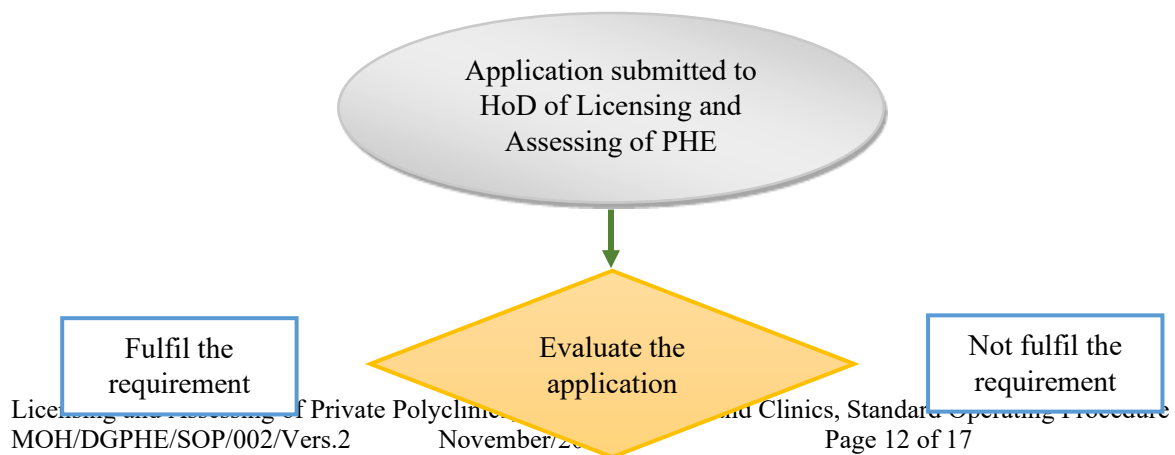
Application submitted to HoD of Licensing and Assessing of PHE

Fulfil the requirement

Evaluate the application

Not fulfil the requirement

Lic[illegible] and Assessing of Private Polyclinic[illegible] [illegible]nd Clinics, Standar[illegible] Operating Procedure
MOH/DGPHE/SOP/002/Vers.2 November/20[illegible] Page 12 of 17